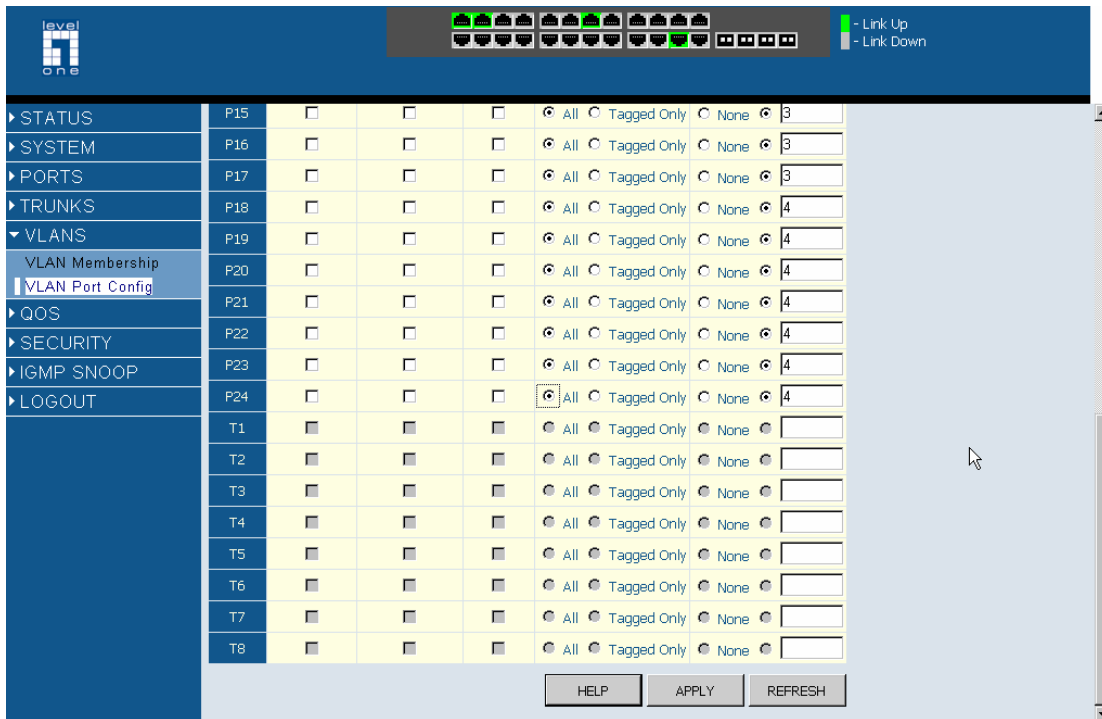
level one

- Link Up
- Link Down

STATUS
SYSTEM
PORTS
TRUNKS
VLANS
VLAN Membership
VLAN Port Config
QOS
SECURITY
IGMP SNOOP
LOGOUT

| | | | | | |
|---|---|---|---|---|---|
| P15 | ☐ | ☐ | ☐ | All Tagged Only None | 3 |
| P16 | ☐ | ☐ | ☐ | All Tagged Only None | 3 |
| P17 | ☐ | ☐ | ☐ | All Tagged Only None | 3 |
| P18 | ☐ | ☐ | ☐ | All Tagged Only None | 4 |
| P19 | ☐ | ☐ | ☐ | All Tagged Only None | 4 |
| P20 | ☐ | ☐ | ☐ | All Tagged Only None | 4 |
| P21 | ☐ | ☐ | ☐ | All Tagged Only None | 4 |
| P22 | ☐ | ☐ | ☐ | All Tagged Only None | 4 |
| P23 | ☐ | ☐ | ☐ | All Tagged Only None | 4 |
| P24 | ☐ | ☐ | ☐ | All Tagged Only None | 4 |
| T1 | ☐ | ☐ | ☐ | All Tagged Only None | |
| T2 | ☐ | ☐ | ☐ | All Tagged Only None | |
| T3 | ☐ | ☐ | ☐ | All Tagged Only None | |
| T4 | ☐ | ☐ | ☐ | All Tagged Only None | |
| T5 | ☐ | ☐ | ☐ | All Tagged Only None | |
| T6 | ☐ | ☐ | ☐ | All Tagged Only None | |
| T7 | ☐ | ☐ | ☐ | All Tagged Only None | |
| T8 | ☐ | ☐ | ☐ | All Tagged Only None | |

HELP APPLY REFRESH